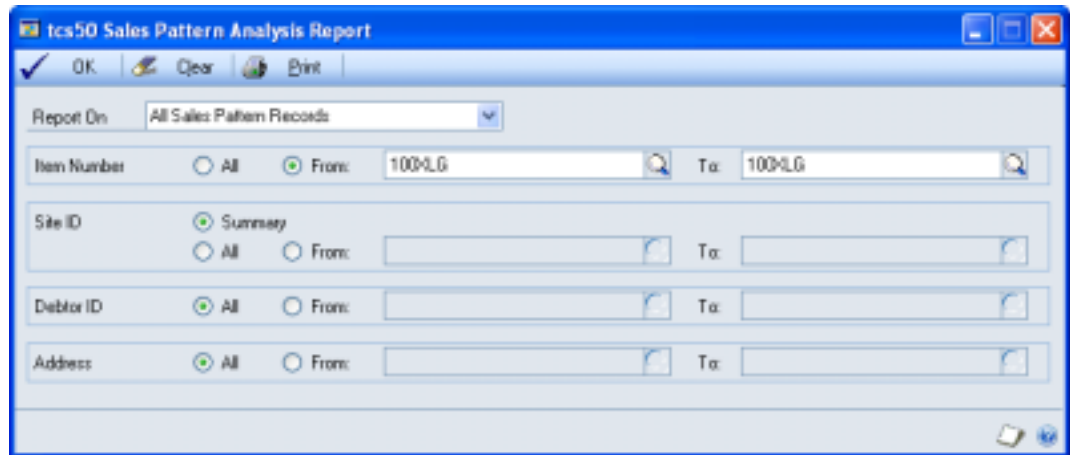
tcs50 Sales Pattern Analysis Report

OK Clear Print

Report On All Sales Pattern Records

Item Number All From: 100XLG To: 100XLG

Site ID Summary
All From: To:

Debtor ID All From: To:

Address All From: To: